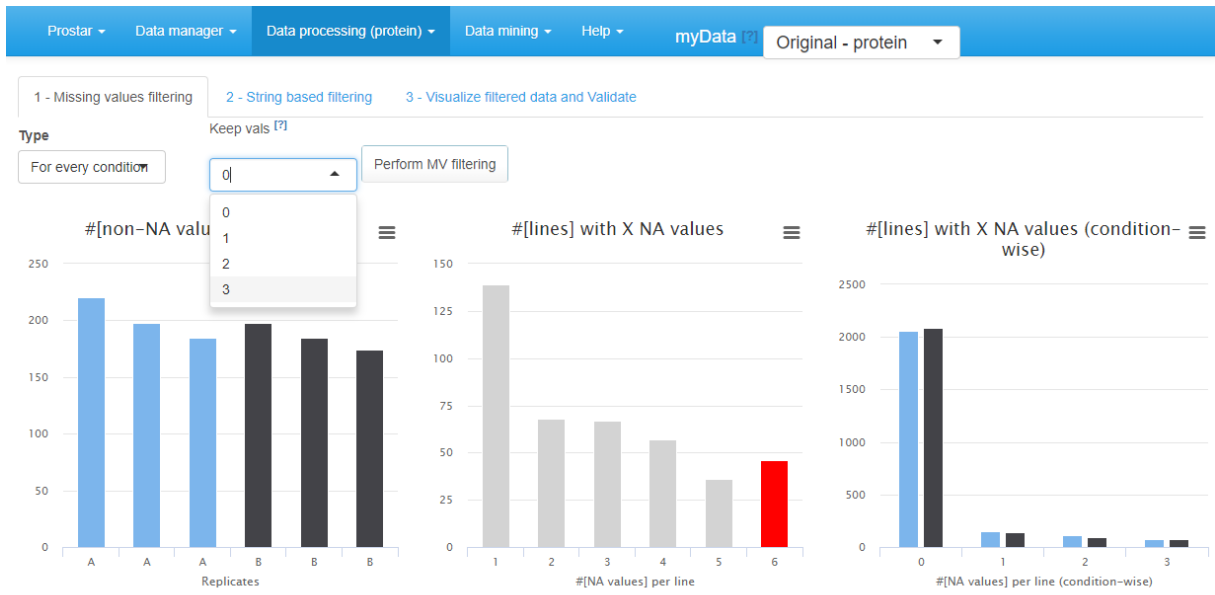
Prostar ▾ Data manager ▾ Data processing (protein) ▾ Data mining ▾ Help ▾ myData [?] Original - protein ▾

1 - Missing values filtering 2 - String based filtering 3 - Visualize filtered data and Validate

Type
For every condition ▾

Keep vals [?]
0 ▴
0
1
2
3

Perform MV filtering

#[non-NA valu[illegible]

250
200
150
100
50
0
A A A B B B
Replicates

#[lines] with X NA values

150
125
100
75
50
25
0
1 2 3 4 5 6
#[NA values] per line

#[lines] with X NA values (condition-wise)

2500
2000
1500
1000
500
0
0 1 2 3
#[NA values] per line (condition-wise)